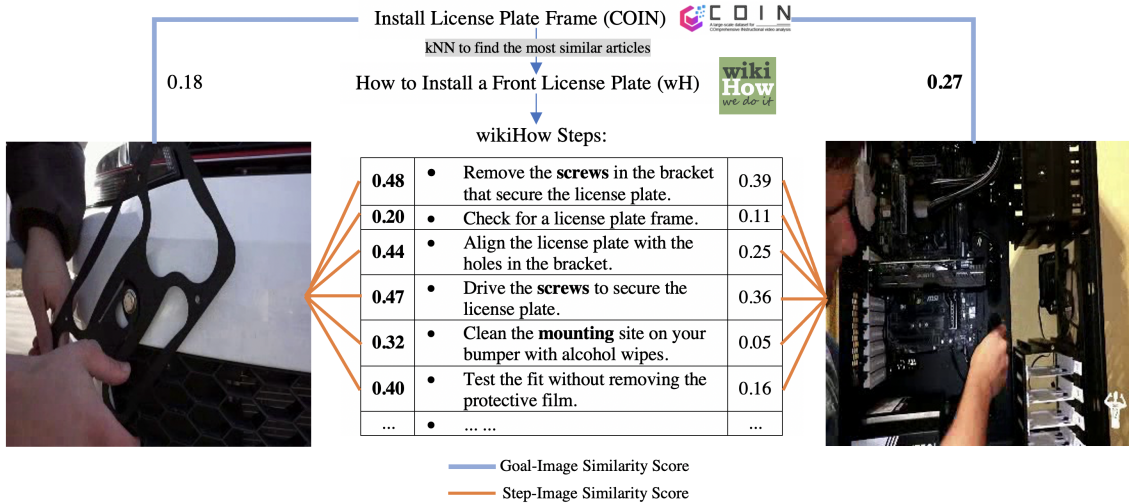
Install License Plate Frame (COIN)

COIN
A large-scale dataset for COmprehensive INstructional video analysis

kNN to find the most similar articles

How to Install a Front License Plate (wH)

wiki How we do it

0.18

0.27

wikiHow Steps:

| | | |
|---|---|---|
| **0.48** | • Remove the **screws** in the bracket that secure the license plate. | 0.39 |
| **0.20** | • Check for a license plate frame. | 0.11 |
| **0.44** | • Align the license plate with the holes in the bracket. | 0.25 |
| **0.47** | • Drive the **screws** to secure the license plate. | 0.36 |
| **0.32** | • Clean the **mounting** site on your bumper with alcohol wipes. | 0.05 |
| **0.40** | • Test the fit without removing the protective film. | 0.16 |
| ... | • ... ... | ... |

Goal-Image Similarity Score

Step-Image Similarity Score